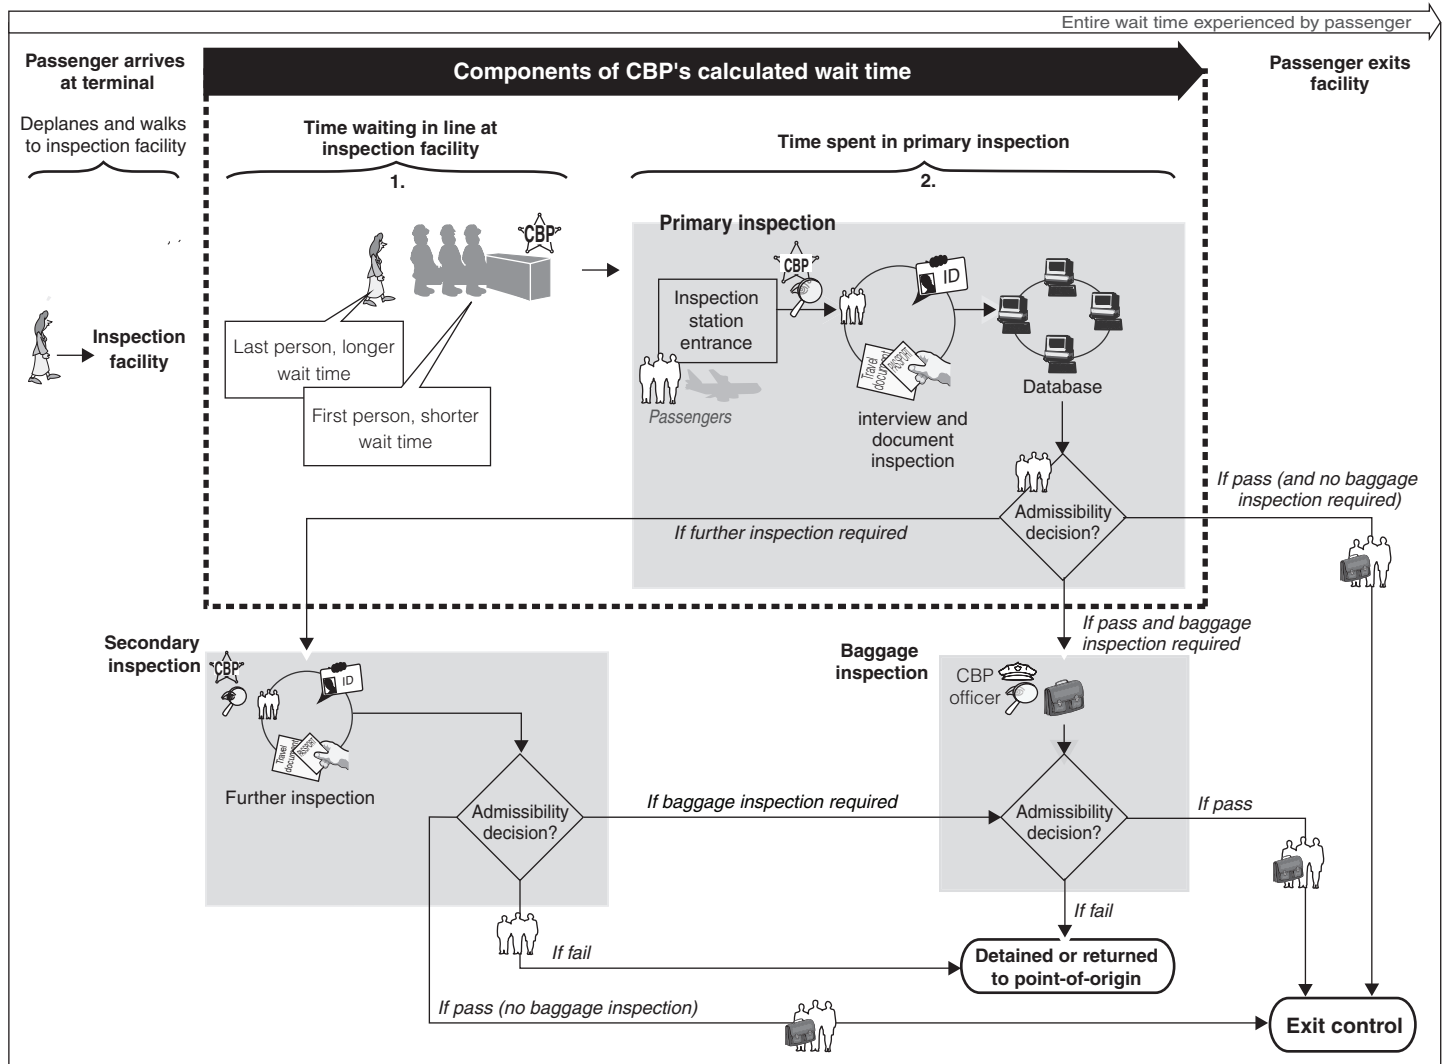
Entire wait time experienced by passenger

Passenger arrives at terminal

Components of CBP's calculated wait time

Passenger exits facility

Deplanes and walks to inspection facility

Time waiting in line at inspection facility

1.

Time spent in primary inspection

2.

Inspection facility

CBP

Last person, longer wait time

First person, shorter wait time

Primary inspection

CBP

Inspection station entrance

Passengers

ID

Travel documents

interview and document inspection

Database

Admissibility decision?

If further inspection required

If pass (and no baggage inspection required)

If pass and baggage inspection required

Secondary inspection

CBP

ID

Travel documents

Further inspection

Admissibility decision?

If baggage inspection required

Baggage inspection

CBP officer

Admissibility decision?

If pass

If fail

If fail

Detained or returned to point-of-origin

If pass (no baggage inspection)

Exit control